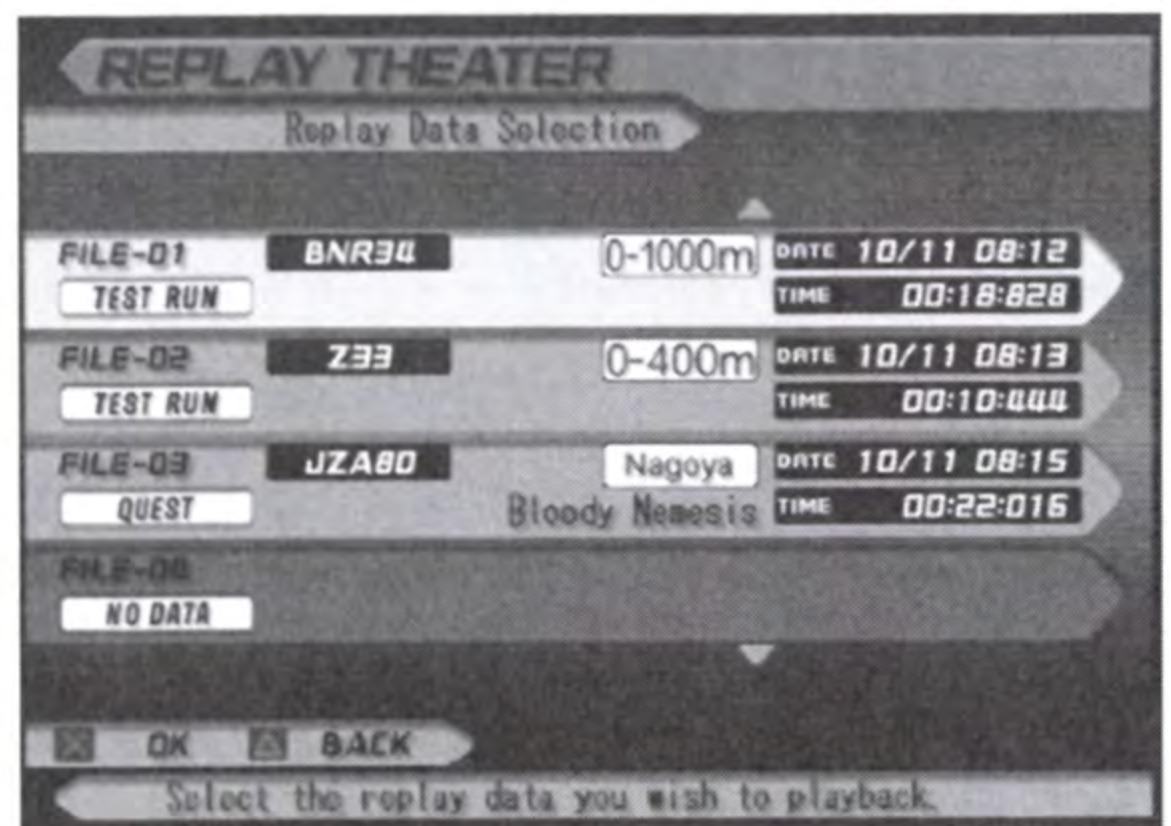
REPLAY THEATER

Replay Data Selection

FILE-01 BNR34 0-1000m DATE 10/11 08:12
TEST RUN TIME 00:18:828

FILE-02 Z33 0-400m DATE 10/11 08:13
TEST RUN TIME 00:10:444

FILE-03 JZA80 Nagoya DATE 10/11 08:15
QUEST Bloody Nemesis TIME 00:22:016

FILE-04
NO DATA

OK BACK

Select the replay data you wish to playback.